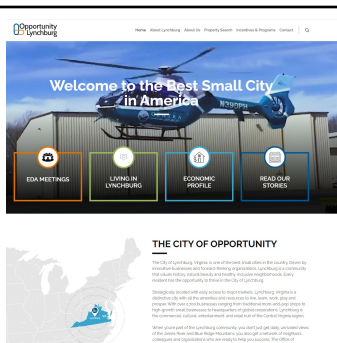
Opportunity Lynchburg

Home About Lynchburg About Us Property Search Incentives & Programs Contact

Welcome to the Best Small City in America

N391PH

EDA MEETINGS

LIVING IN LYNCHBURG

ECONOMIC PROFILE

READ OUR STORIES

THE CITY OF OPPORTUNITY

The City of Lynchburg, Virginia is one of the best small cities in the country. Driven by innovative businesses and forward-thinking organizations, Lynchburg is a community that values history, inclusiveness and healthy, inclusive neighborhoods. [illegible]

Strategically located with easy access to major markets, Lynchburg, Virginia is a distinctive city with all the amenities and resources to live, learn, work, play and prosper. With over 3,700 businesses ranging from traditional mom-and-pop shops to high-growth small businesses to headquarters of global corporations, Lynchburg is the commercial, cultural, entertainment, and retail hub of the Central Virginia region.

When you're part of the Lynchburg community, you don't just get daily, unrivaled views of the James River and Blue Ridge Mountains, you also get a network of neighbors, colleagues and organizations who are ready to help you succeed. The Office of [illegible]